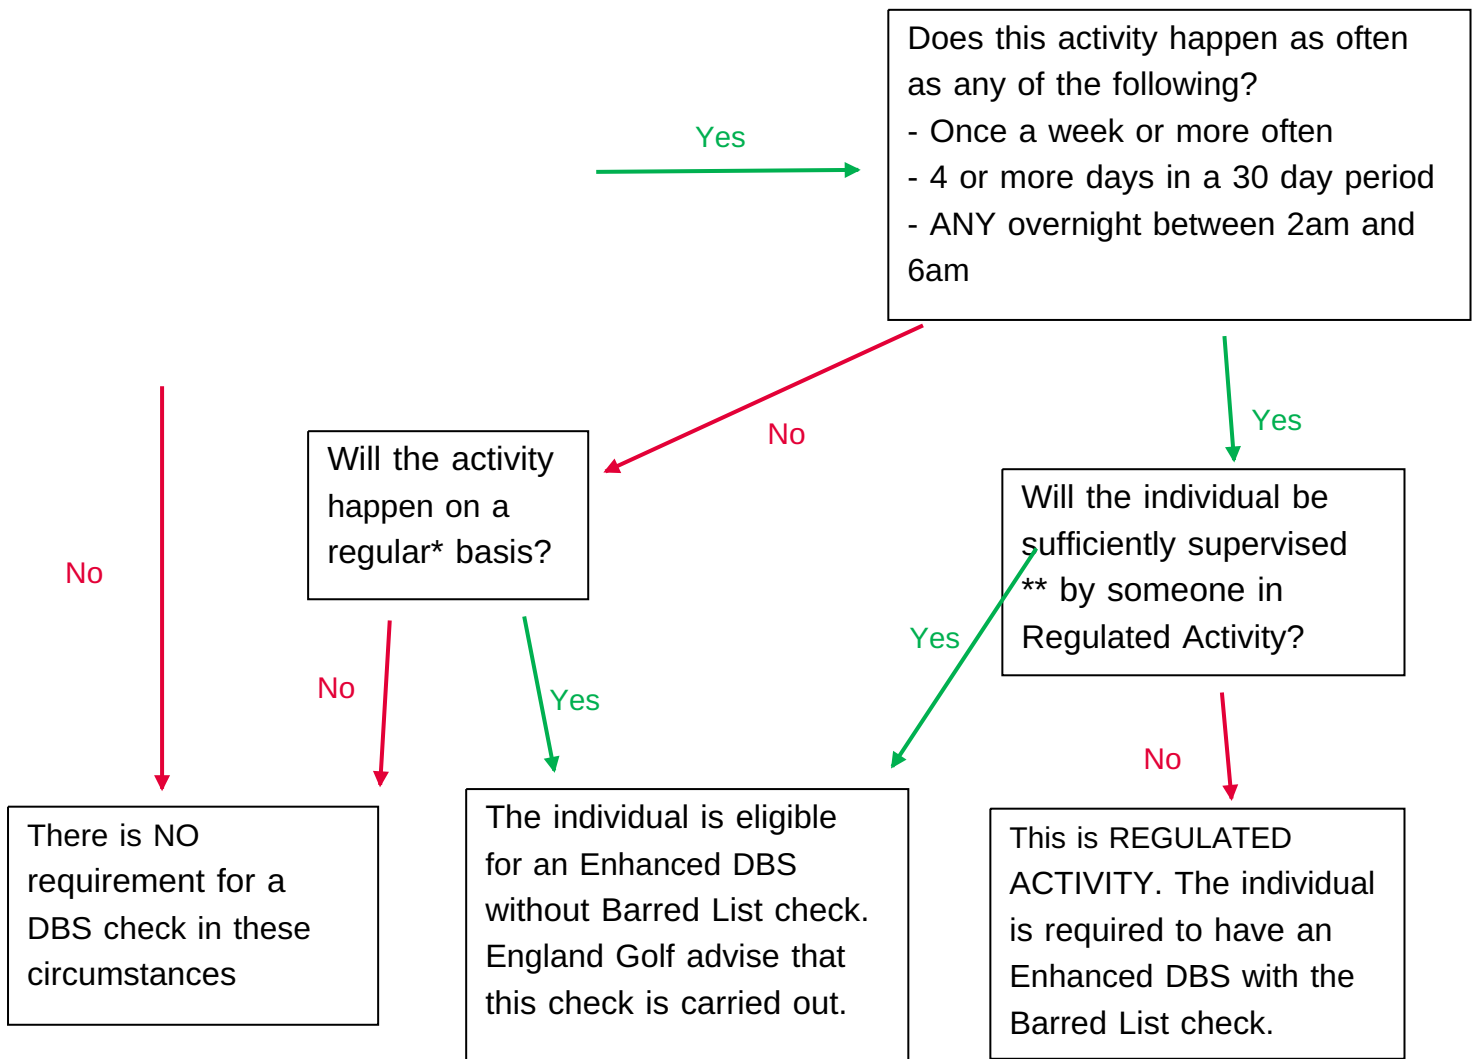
Yes

Does this activity happen as often as any of the following?
- Once a week or more often
- 4 or more days in a 30 day period
- ANY overnight between 2am and 6am

No

Yes

No

Will the activity happen on a regular* basis?

Will the individual be sufficiently supervised ** by someone in Regulated Activity?

Yes

No

Yes

No

There is NO requirement for a DBS check in these circumstances

The individual is eligible for an Enhanced DBS without Barred List check. England Golf advise that this check is carried out.

This is REGULATED ACTIVITY. The individual is required to have an Enhanced DBS with the Barred List check.